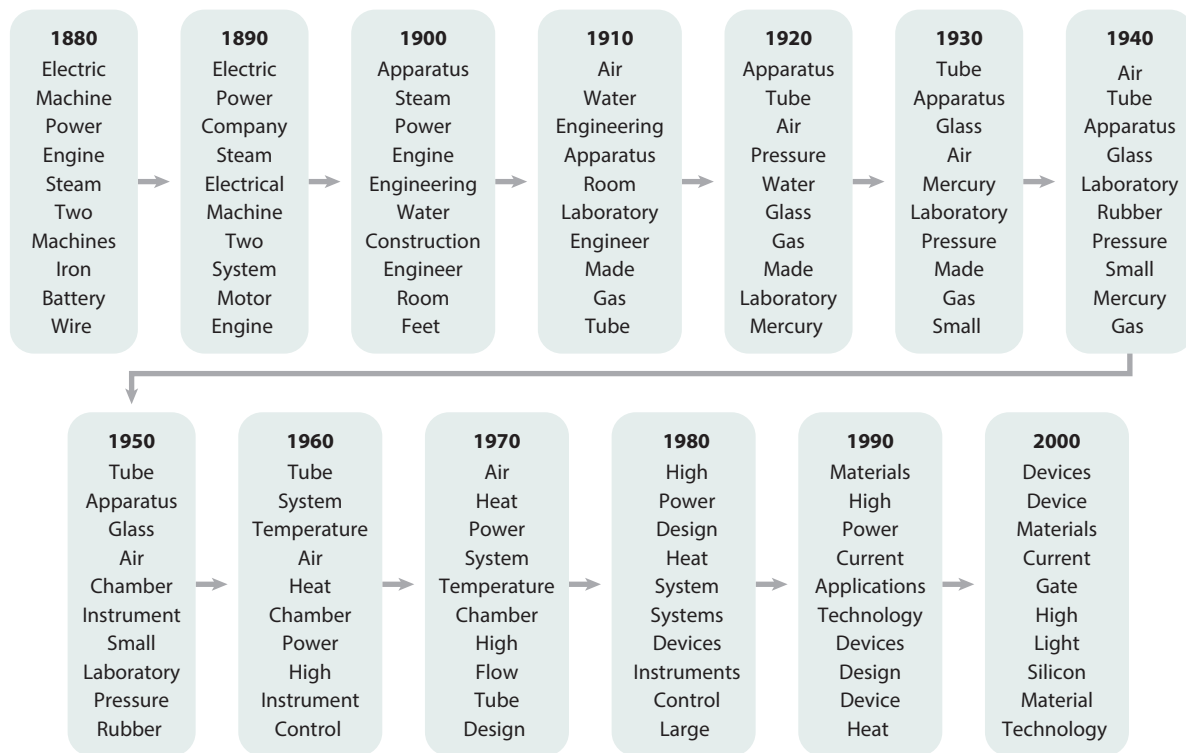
1880
Electric
Machine
Power
Engine
Steam
Two
Machines
Iron
Battery
Wire

1890
Electric
Power
Company
Steam
Electrical
Machine
Two
System
Motor
Engine

1900
Apparatus
Steam
Power
Engine
Engineering
Water
Construction
Engineer
Room
Feet

1910
Air
Water
Engineering
Apparatus
Room
Laboratory
Engineer
Made
Gas
Tube

1920
Apparatus
Tube
Air
Pressure
Water
Glass
Gas
Made
Laboratory
Mercury

1930
Tube
Apparatus
Glass
Air
Mercury
Laboratory
Pressure
Made
Gas
Small

1940
Air
Tube
Apparatus
Glass
Laboratory
Rubber
Pressure
Small
Mercury
Gas

1950
Tube
Apparatus
Glass
Air
Chamber
Instrument
Small
Laboratory
Pressure
Rubber

1960
Tube
System
Temperature
Air
Heat
Chamber
Power
High
Instrument
Control

1970
Air
Heat
Power
System
Temperature
Chamber
High
Flow
Tube
Design

1980
High
Power
Design
Heat
System
Systems
Devices
Instruments
Control
Large

1990
Materials
High
Power
Current
Applications
Technology
Devices
Design
Device
Heat

2000
Devices
Device
Materials
Current
Gate
High
Light
Silicon
Material
Technology